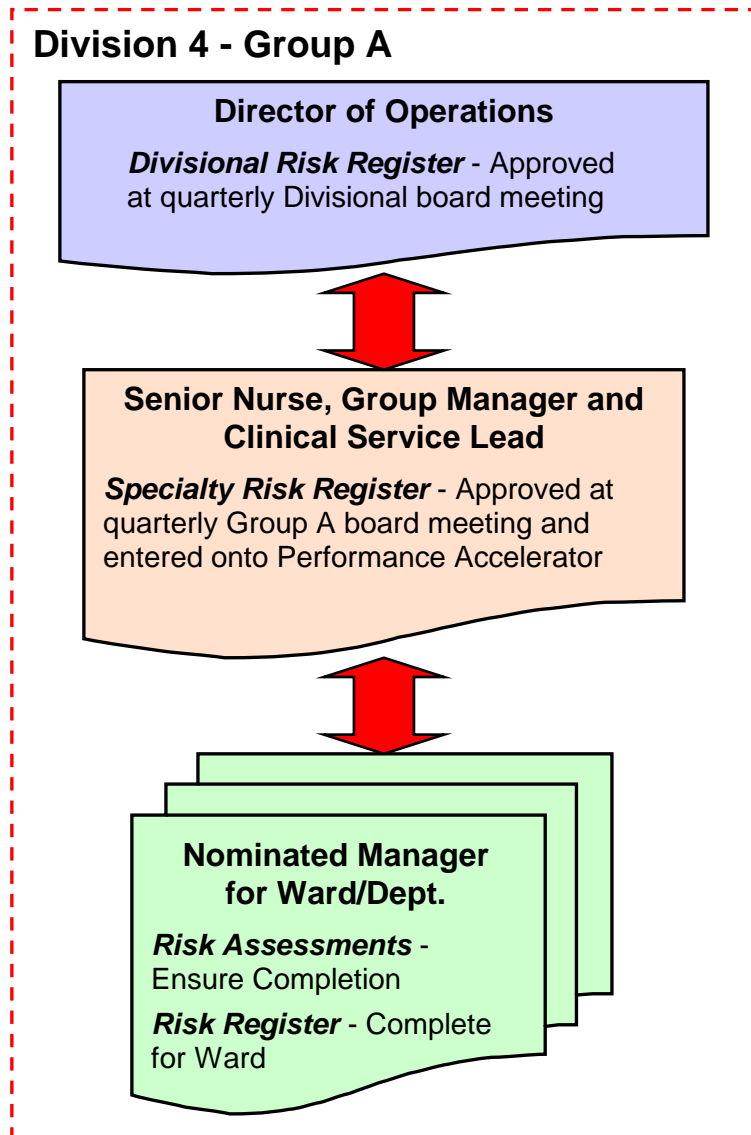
Division 4 - Group A

Director of Operations

*Divisional Risk Register* - Approved at quarterly Divisional board meeting

Senior Nurse, Group Manager and Clinical Service Lead

*Specialty Risk Register* - Approved at quarterly Group A board meeting and entered onto Performance Accelerator

Nominated Manager for Ward/Dept.

*Risk Assessments* - Ensure Completion

*Risk Register* - Complete for Ward